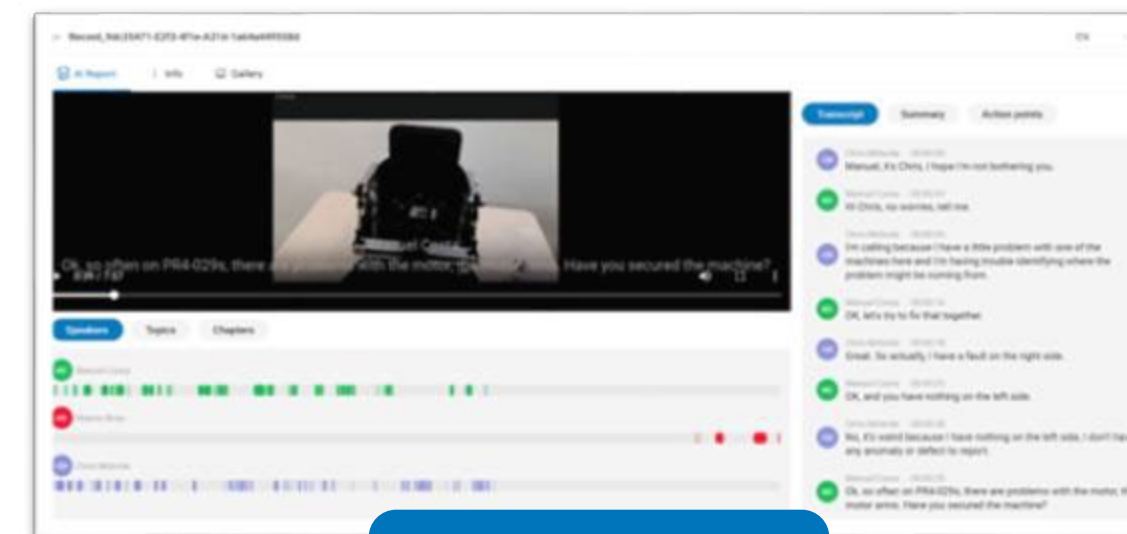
← Record_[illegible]

AI Report | Info | Gallery

Ok, so often on PR4-029s, there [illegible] with the motor, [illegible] Have you secured the machine?

0:39 / 7:07

Speakers | Topics | Chapters

Manuel Costa

Maxime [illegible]

Chris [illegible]

Transcript | Summary | Action points

Chris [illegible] 00:00:00
Manuel, it's Chris, I hope I'm not bothering you.

Manuel Costa 00:00:04
Hi Chris, no worries, tell me.

Chris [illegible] 00:00:06
I'm calling because I have a little problem with one of the machines here and I'm having trouble identifying where the problem might be coming from.

Manuel Costa 00:00:14
OK, let's try to fix that together.

Chris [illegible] 00:00:18
Great. So actually, I have a fault on the right side.

Manuel Costa 00:00:23
OK, and you have nothing on the left side.

Chris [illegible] 00:00:26
No, it's weird because I have nothing on the left side, I don't ha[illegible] any anomaly or defect to report.

Manuel Costa 00:00:35
Ok, so often on PR4-029s, there are problems with the motor, t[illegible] motor arms. Have you secured the machine?